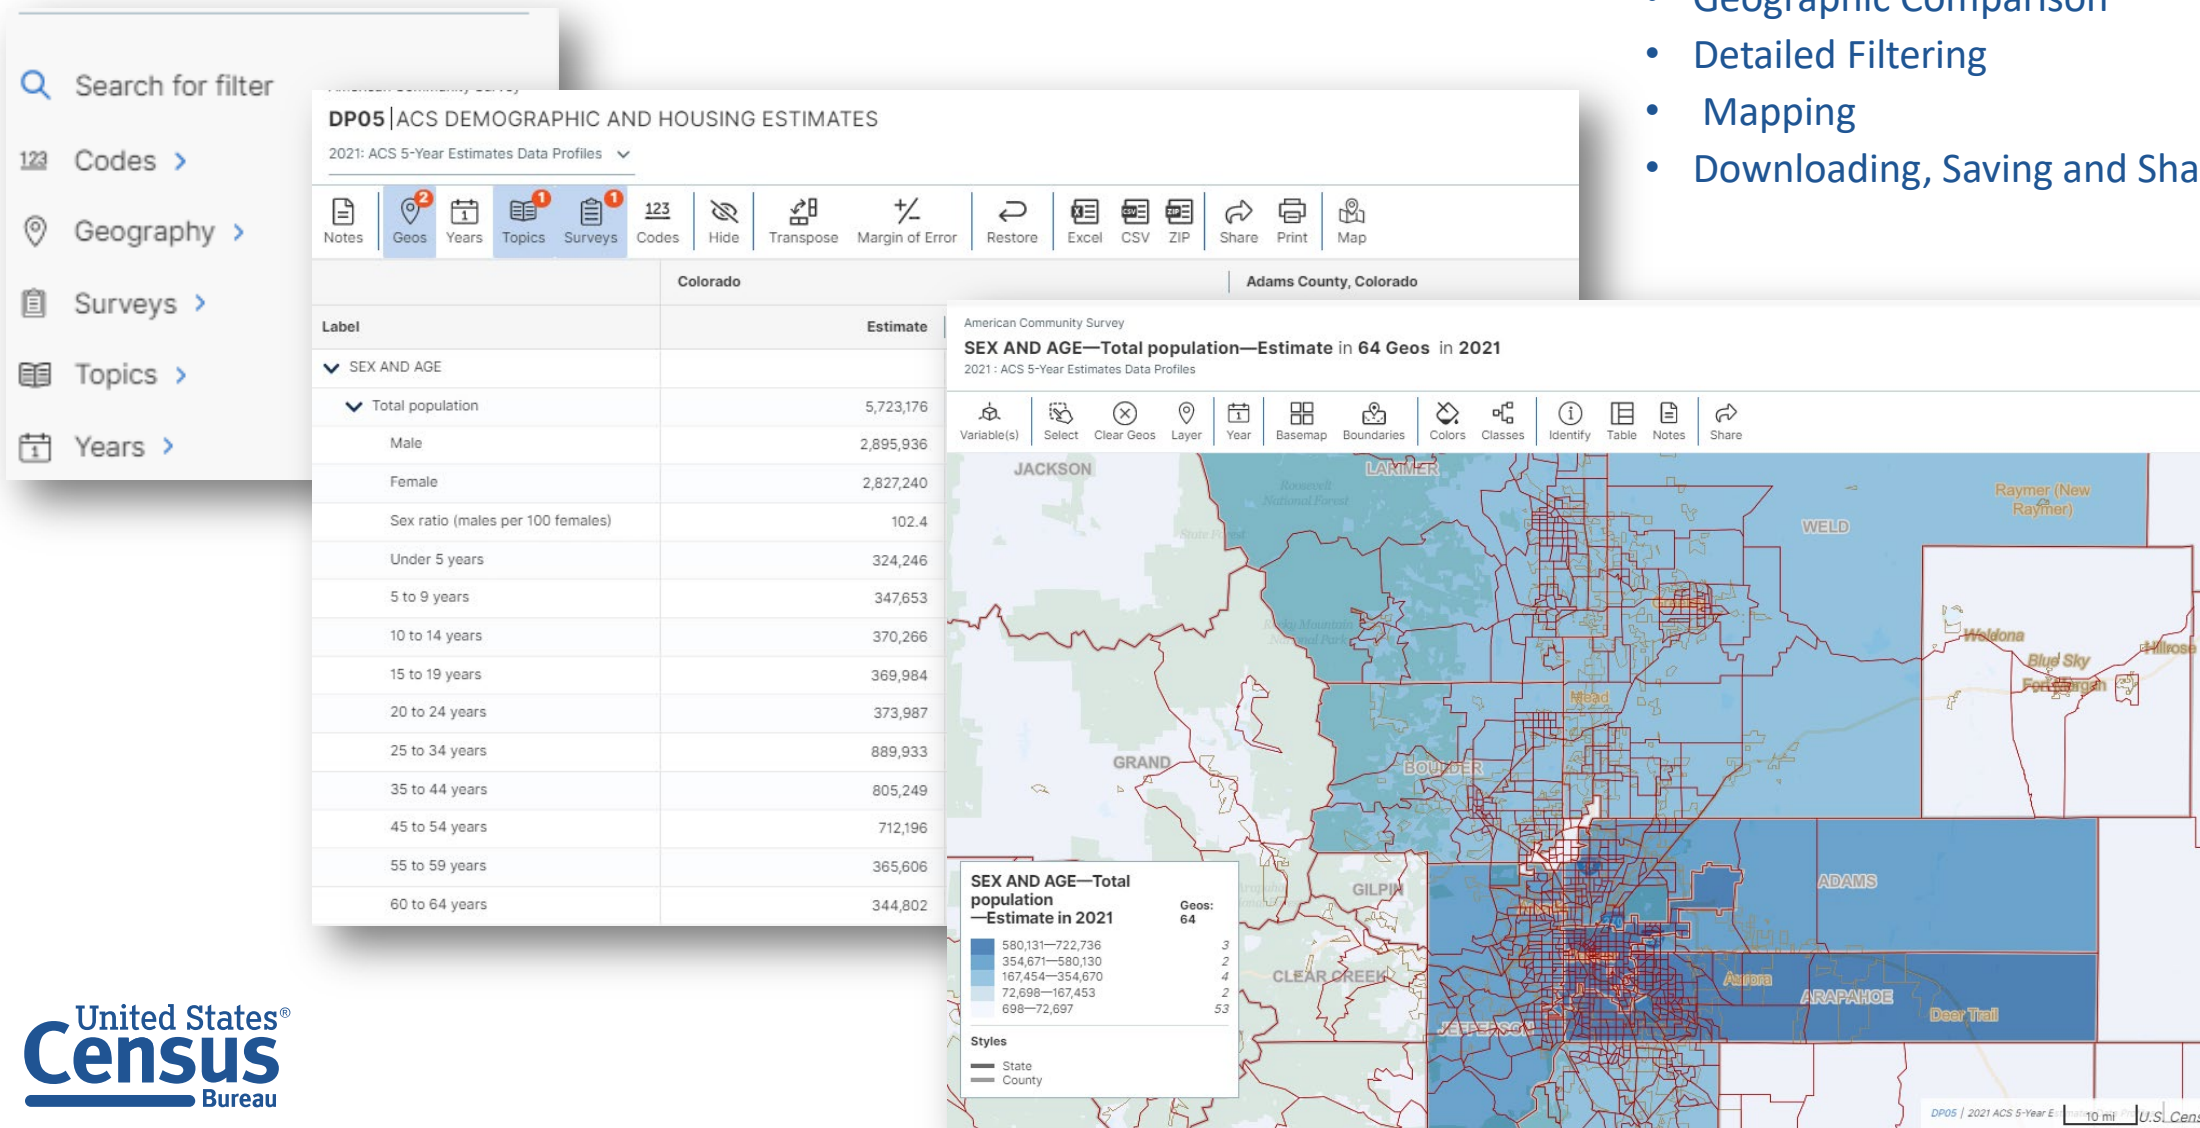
- Geographic Comparison
- Detailed Filtering
- Mapping
- Downloading, Saving and Sha

Search for filter

Codes >

Geography >

Surveys >

Topics >

Years >

DP05 | ACS DEMOGRAPHIC AND HOUSING ESTIMATES

2021: ACS 5-Year Estimates Data Profiles

Notes Geos 2 Years Topics 1 Surveys 1 Codes Hide Transpose Margin of Error Restore Excel CSV ZIP Share Print Map

| Label | Colorado Estimate | Adams County, Colorado |
|---|---|---|
| SEX AND AGE | | |
| Total population | 5,723,176 | |
| Male | 2,895,936 | |
| Female | 2,827,240 | |
| Sex ratio (males per 100 females) | 102.4 | |
| Under 5 years | 324,246 | |
| 5 to 9 years | 347,653 | |
| 10 to 14 years | 370,266 | |
| 15 to 19 years | 369,984 | |
| 20 to 24 years | 373,987 | |
| 25 to 34 years | 889,933 | |
| 35 to 44 years | 805,249 | |
| 45 to 54 years | 712,196 | |
| 55 to 59 years | 365,606 | |
| 60 to 64 years | 344,802 | |

American Community Survey

SEX AND AGE—Total population—Estimate in 64 Geos in 2021

2021 : ACS 5-Year Estimates Data Profiles

Variable(s) Select Clear Geos Layer Year Basemap Boundaries Colors Classes Identify Table Notes Share

JACKSON LARIMER WELD Raymer (New Raymer) Weldona Blue Sky Fort Morgan Hillrose Mead GRAND BOULDER GILPIN ADAMS CLEAR CREEK Aurora ARAPAHOE Deer Trail JEFFERSON

SEX AND AGE—Total population —Estimate in 2021

Geos: 64

580,131—722,736 3
354,671—580,130 2
167,454—354,670 4
72,698—167,453 2
698—72,697 53

Styles
State
County

DP05 | 2021 ACS 5-Year E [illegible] 10 mi U.S. Cens

United States® Census Bureau